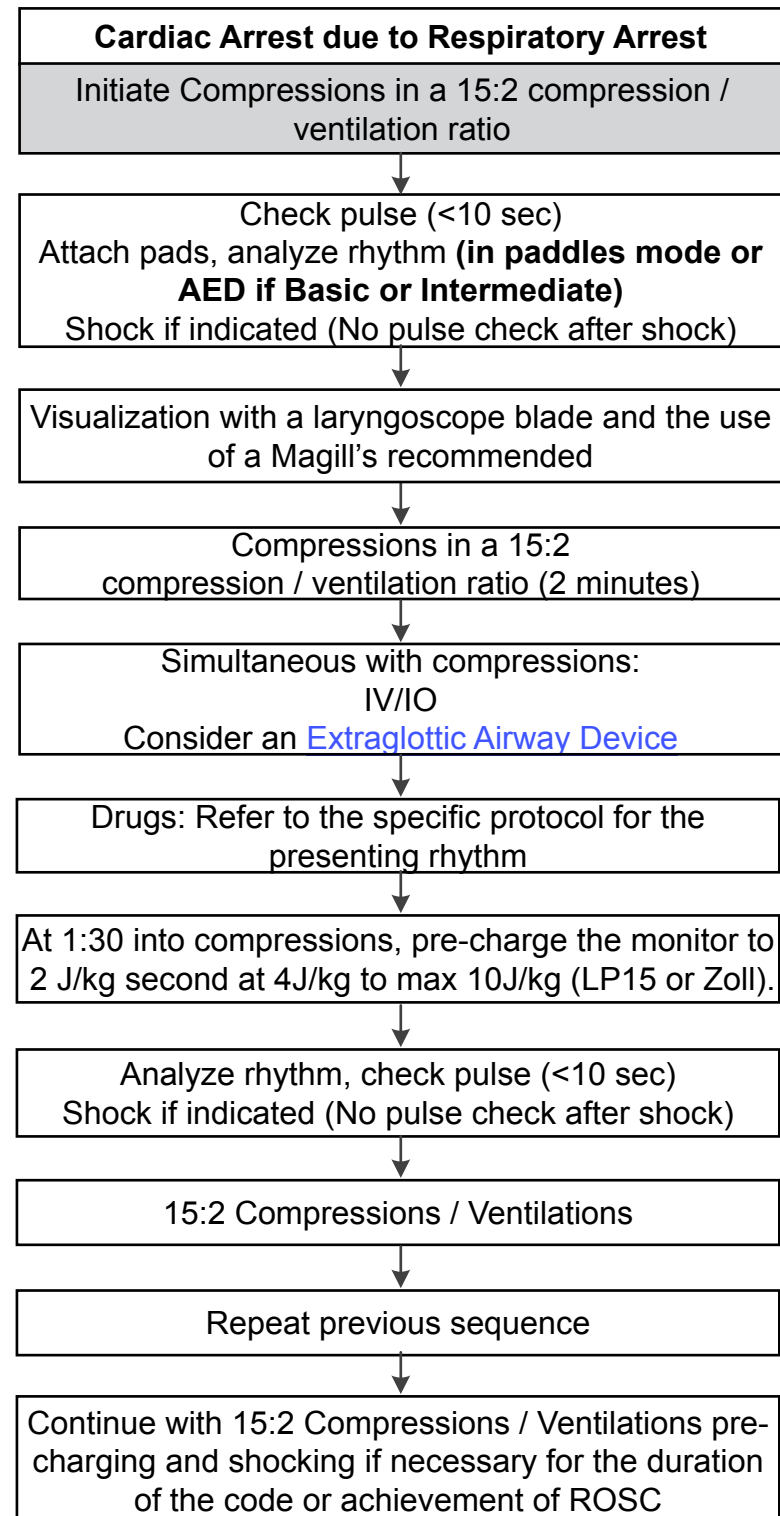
Cardiac Arrest due to Respiratory Arrest

Initiate Compressions in a 15:2 compression / ventilation ratio

Check pulse (<10 sec)
Attach pads, analyze rhythm (in paddles mode or AED if Basic or Intermediate)
Shock if indicated (No pulse check after shock)

Visualization with a laryngoscope blade and the use of a Magill's recommended

Compressions in a 15:2 compression / ventilation ratio (2 minutes)

Simultaneous with compressions:
IV/IO
Consider an Extraglottic Airway Device

Drugs: Refer to the specific protocol for the presenting rhythm

At 1:30 into compressions, pre-charge the monitor to 2 J/kg second at 4J/kg to max 10J/kg (LP15 or Zoll).

Analyze rhythm, check pulse (<10 sec)
Shock if indicated (No pulse check after shock)

15:2 Compressions / Ventilations

Repeat previous sequence

Continue with 15:2 Compressions / Ventilations pre-charging and shocking if necessary for the duration of the code or achievement of ROSC